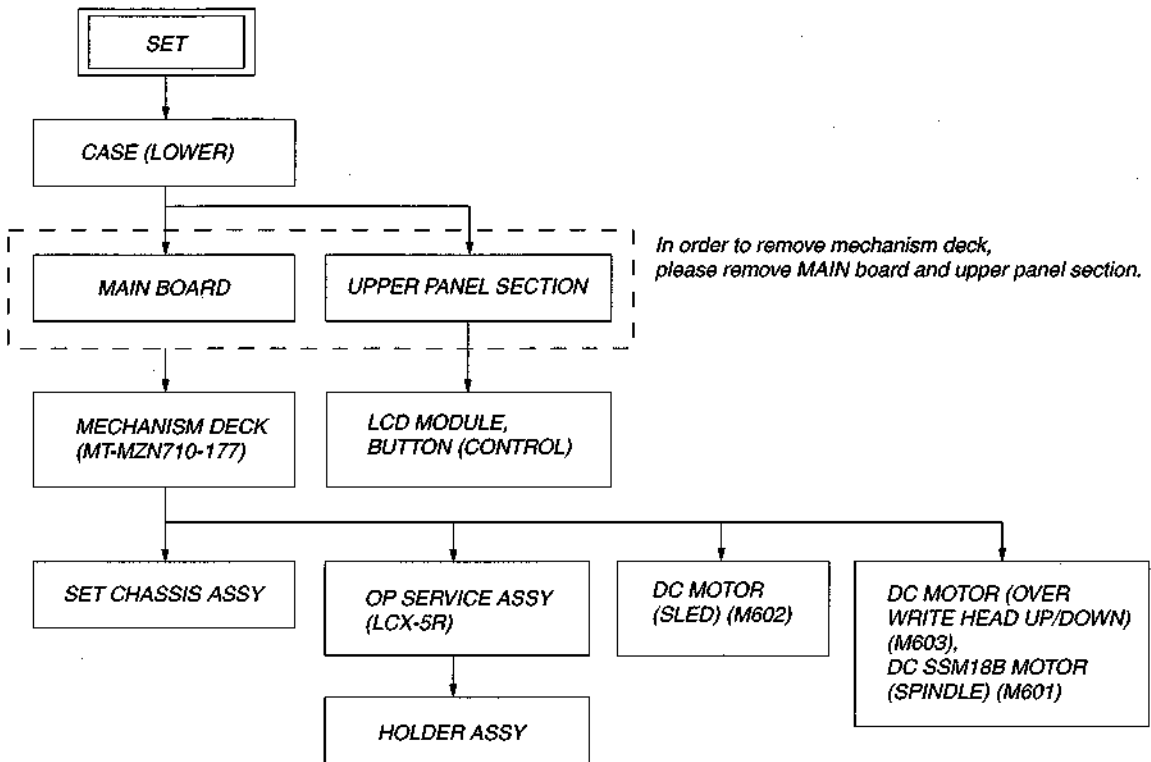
SET

CASE (LOWER)

MAIN BOARD

UPPER PANEL SECTION

In order to remove mechanism deck, please remove MAIN board and upper panel section.

MECHANISM DECK (MT-MZN710-177)

LCD MODULE, BUTTON (CONTROL)

SET CHASSIS ASSY

OP SERVICE ASSY (LCX-5R)

DC MOTOR (SLED) (M602)

DC MOTOR (OVER WRITE HEAD UP/DOWN) (M603), DC SSM18B MOTOR (SPINDLE) (M601)

HOLDER ASSY